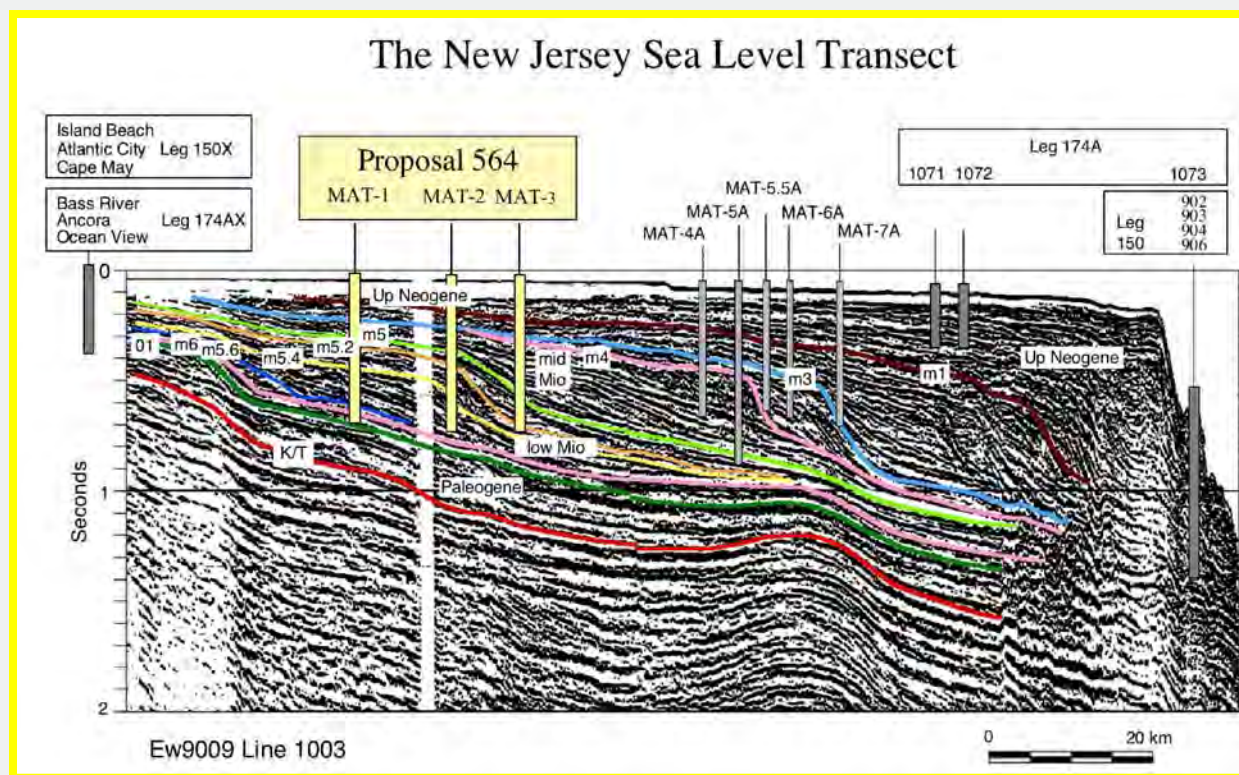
The New Jersey Sea Level Transect

Island Beach
Atlantic City Leg 150X
Cape May

Bass River
Ancora Leg 174AX
Ocean View

Proposal 564
MAT-1 MAT-2 MAT-3

MAT-5.5A
MAT-5A
MAT-6A
MAT-4A
MAT-7A

Leg 174A
1071 1072 1073

Leg 150
902
903
904
906

0
Seconds
1
2

Up Neogene
01
m6
m5.6
m5.4
m5.2
m5
mid Mio
m4
m3
m1
Up Neogene
low Mio
K/T
Paleogene

Ew9009 Line 1003

0
20 km